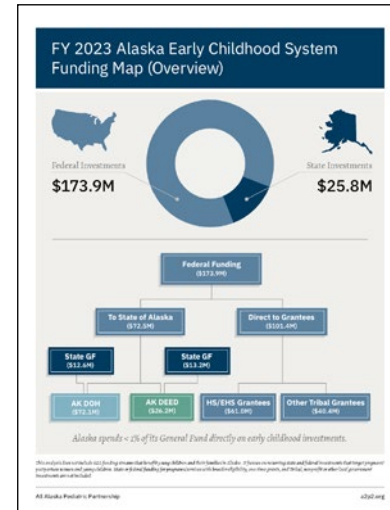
FY 2023 Alaska Early Childhood System Funding Map (Overview)

Federal Investments
$173.9M

State Investments
$25.8M

Federal Funding
($173.9M)

To State of Alaska
($72.5M)

Direct to Grantees
($101.4M)

State GF
($12.6M)

State GF
($13.2M)

AK DOH
($72.1M)

AK DEED
($26.2M)

HS/EHS Grantees
($61.0M)

Other Tribal Grantees
($40.4M)

Alaska spends < 1% of its General Fund directly on early childhood investments.

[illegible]

All Alaska Pediatric Partnership

a2p2.org